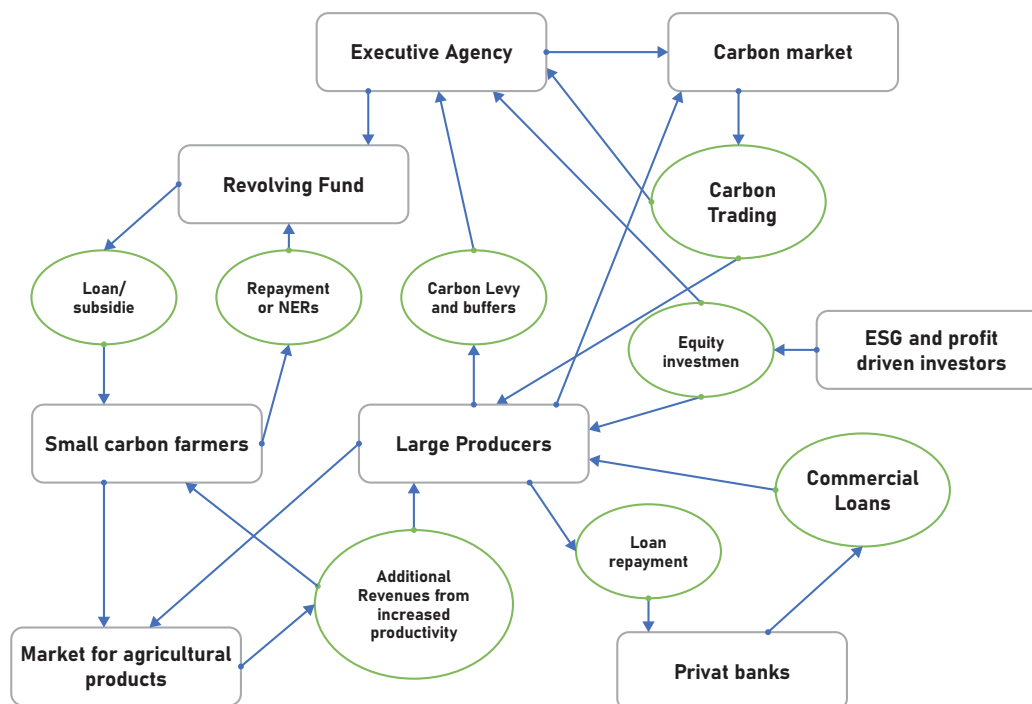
Executive Agency

Carbon market

Revolving Fund

Carbon Trading

Loan/ subsidie

Repayment or NERs

Carbon Levy and buffers

Equity investmen

ESG and profit driven investors

Small carbon farmers

Large Producers

Commercial Loans

Loan repayment

Additional Revenues from increased productivity

Market for agricultural products

Privat banks